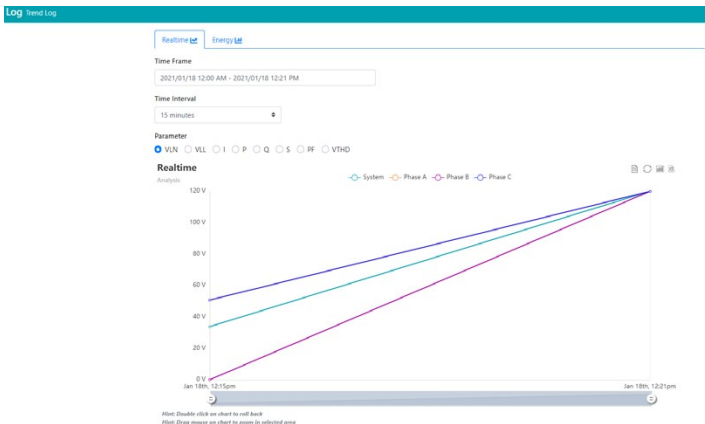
Log Trend Log

Realtime

Energy

Time Frame

2021/01/18 12:00 AM - 2021/01/18 12:21 PM

Time Interval

15 minutes

Parameter

VLN VLL I P Q S PF VTHD

Realtime

Analysis

System Phase A Phase B Phase C

120 V
100 V
80 V
60 V
40 V
20 V
0 V

Jan 18th, 12:15pm

Jan 18th, 12:21pm

Hint: Double click on chart to roll back

Hint: Drag mouse on chart to zoom in selected area